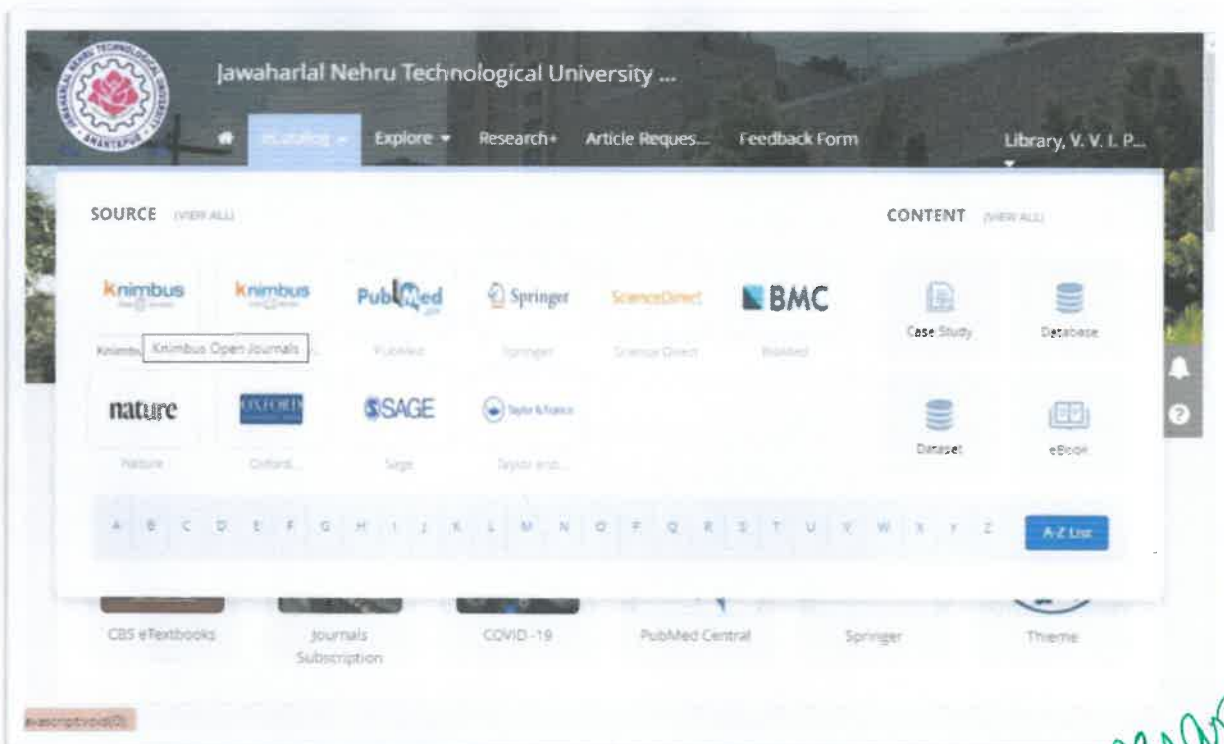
Jawaharlal Nehru Technological University ...

eCatalog Explore Research+ Article Reques... Feedback Form Library, V. V. I. P...

SOURCE (VIEW ALL)

CONTENT (VIEW ALL)

knimbus knimbus PubMed Springer ScienceDirect BMC

Knimbus Knimbus Open Journals PubMed Springer Science Direct BioMed

Case Study Database

nature OXFORD SAGE Taylor & Francis

Nature Oxford... Sage Taylor and...

Dataset eBook

A B C D E F G H I J K L M N O P Q R S T U V W X Y Z A-Z List

CBS eTextbooks Journals Subscription COVID-19 PubMed Central Springer Theme

javascript:void(0)